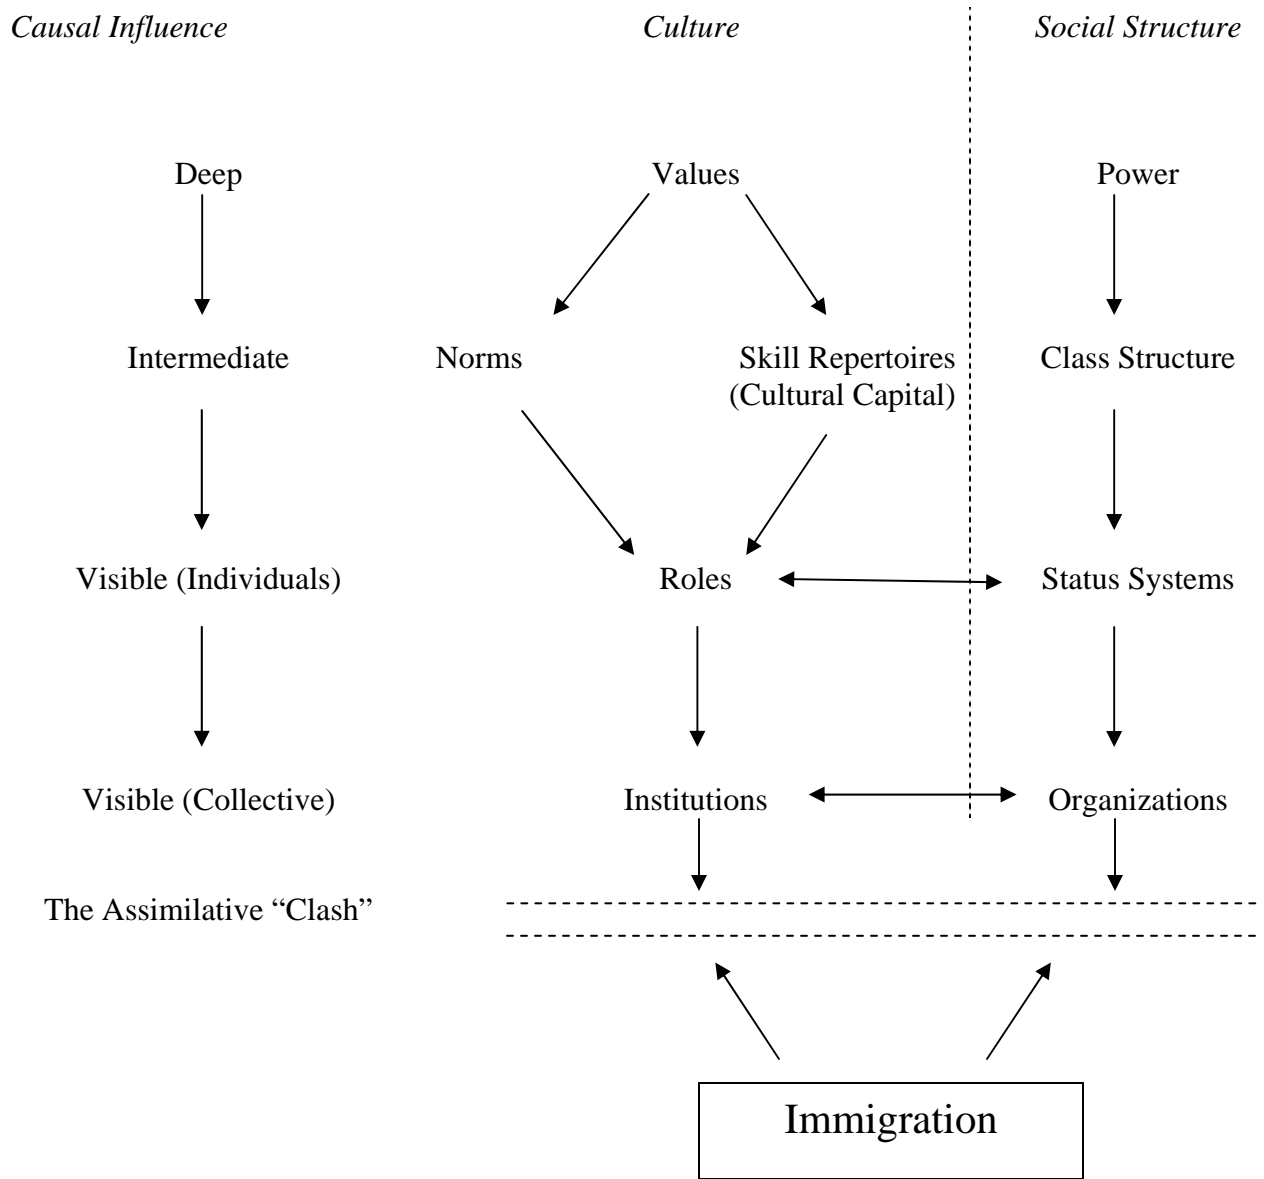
Causal Influence

Culture

Social Structure

Deep

Values

Power

Intermediate

Norms

Skill Repertoires (Cultural Capital)

Class Structure

Visible (Individuals)

Roles

Status Systems

Visible (Collective)

Institutions

Organizations

The Assimilative "Clash"

Immigration